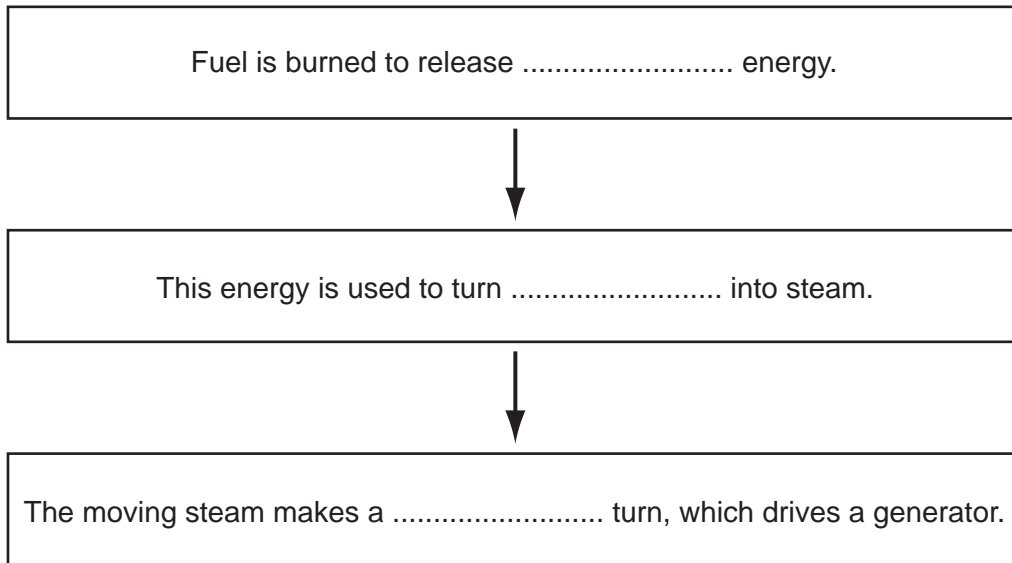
Fuel is burned to release .......................... energy.

This energy is used to turn .......................... into steam.

The moving steam makes a .......................... turn, which drives a generator.